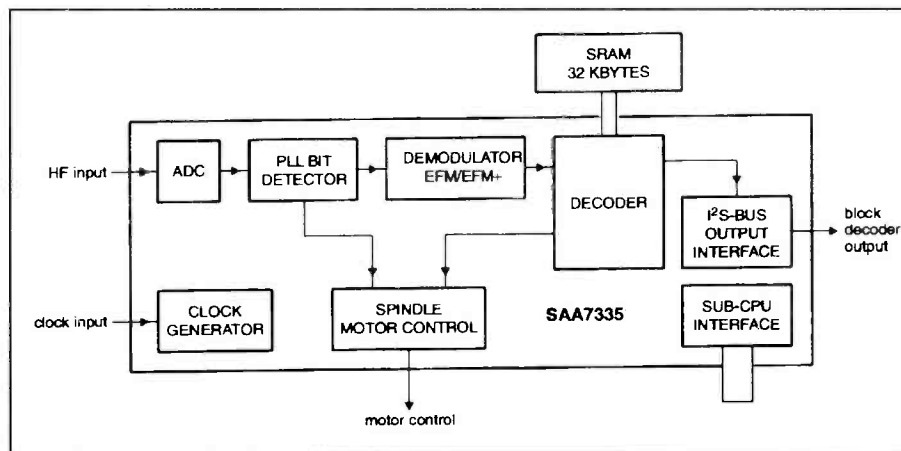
SRAM
32 KBYTES

HF input

ADC

PLL BIT DETECTOR

DEMODULATOR EFM/EFM+

DECODER

I$^2$S-BUS OUTPUT INTERFACE

block decoder output

clock input

CLOCK GENERATOR

SPINDLE MOTOR CONTROL

SAA7335

SUB-CPU INTERFACE

motor control